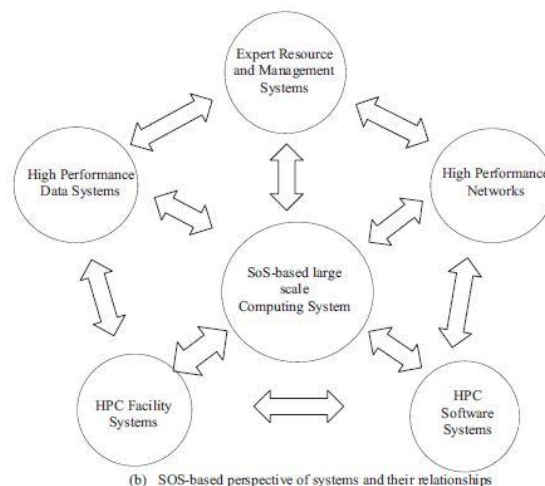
Expert Resource and Management Systems

High Performance Data Systems

High Performance Networks

SoS-based large scale Computing System

HPC Facility Systems

HPC Software Systems

(b) SOS-based perspective of systems and their relationships